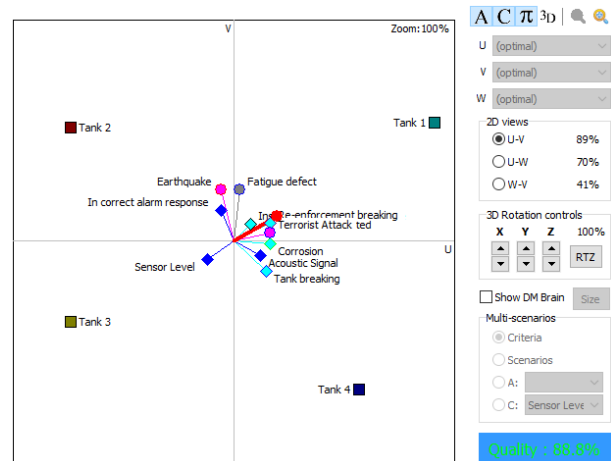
V
Zoom: 100%
Tank 2
Tank 1
Earthquake
Fatigue defect
In correct alarm response
Inade-enforcement breaking
Terrorist Attack ted
U
Corrosion
Sensor Level
Acoustic Signal
Tank breaking
Tank 3
Tank 4

A C π 3D
U (optimal)
V (optimal)
W (optimal)
2D views
U-V 89%
U-W 70%
W-V 41%
3D Rotation controls
X Y Z 100%
RTZ
Show DM Brain
Size
Multi-scenarios
Criteria
Scenarios
A:
C: Sensor Leve
Quality : 88.8%